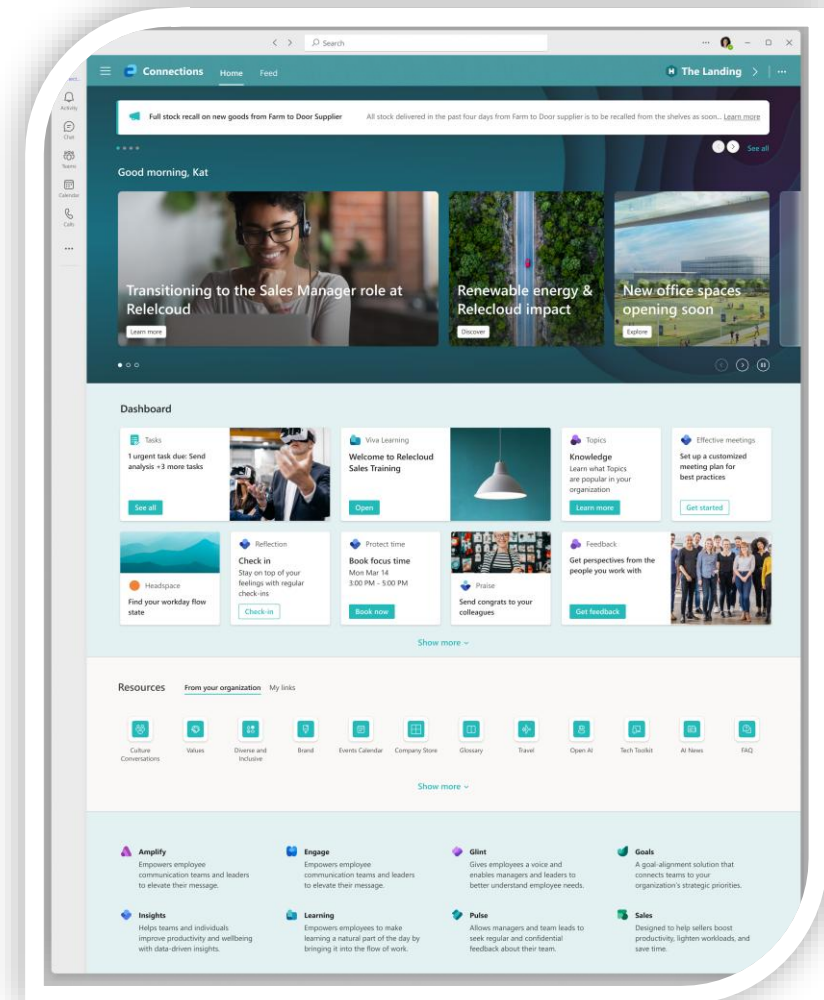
Search

Activity
Chat
Teams
Calendar
Calls
...

Connections Home Feed

The Landing

Full stock recall on new goods from Farm to Door Supplier All stock delivered in the past four days from Farm to Door supplier is to be recalled from the shelves as soon... Learn more

See all

Good morning, Kat

Transitioning to the Sales Manager role at Relelcoud
Learn more

Renewable energy & Relecloud impact
Discover

New office spaces opening soon
Explore

Dashboard

Tasks
1 urgent task due: Send analysis +3 more tasks
See all

Viva Learning
Welcome to Relecloud Sales Training
Open

Topics
Knowledge
Learn what Topics are popular in your organization
Learn more

Effective meetings
Set up a customized meeting plan for best practices
Get started

Headspace
Find your workday flow state

Reflection
Check in
Stay on top of your feelings with regular check-ins
Check-in

Protect time
Book focus time
Mon Mar 14
3:00 PM - 5:00 PM
Book now

Praise
Send congrats to your colleagues

Feedback
Get perspectives from the people you work with
Get feedback

Show more

Resources From your organization My links

Culture Conversations
Values
Diverse and Inclusive
Brand
Events Calendar
Company Store
Glossary
Travel
Open AI
Tech Toolkit
AI News
FAQ

Show more

Amplify
Empowers employee communication teams and leaders to elevate their message.

Engage
Empowers employee communication teams and leaders to elevate their message.

Glint
Gives employees a voice and enables managers and leaders to better understand employee needs.

Goals
A goal-alignment solution that connects teams to your organization's strategic priorities.

Insights
Helps teams and individuals improve productivity and wellbeing with data-driven insights.

Learning
Empowers employees to make learning a natural part of the day by bringing it into the flow of work.

Pulse
Allows managers and team leads to seek regular and confidential feedback about their team.

Sales
Designed to help sellers boost productivity, lighten workloads, and save time.